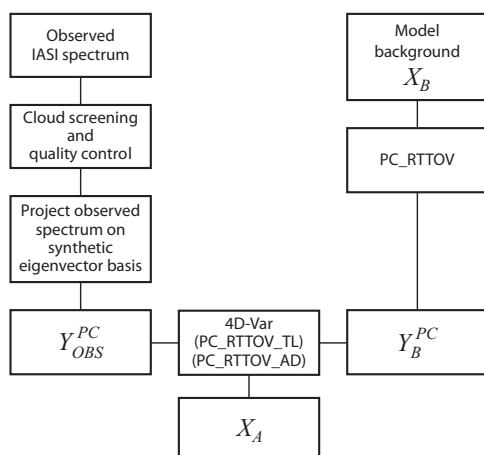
Observed IASI spectrum

Cloud screening and quality control

Project observed spectrum on synthetic eigenvector basis

$Y_{OBS}^{PC}$

Model background $X_B$

PC_RTTOV

$Y_B^{PC}$

4D-Var (PC_RTTOV_TL) (PC_RTTOV_AD)

$X_A$